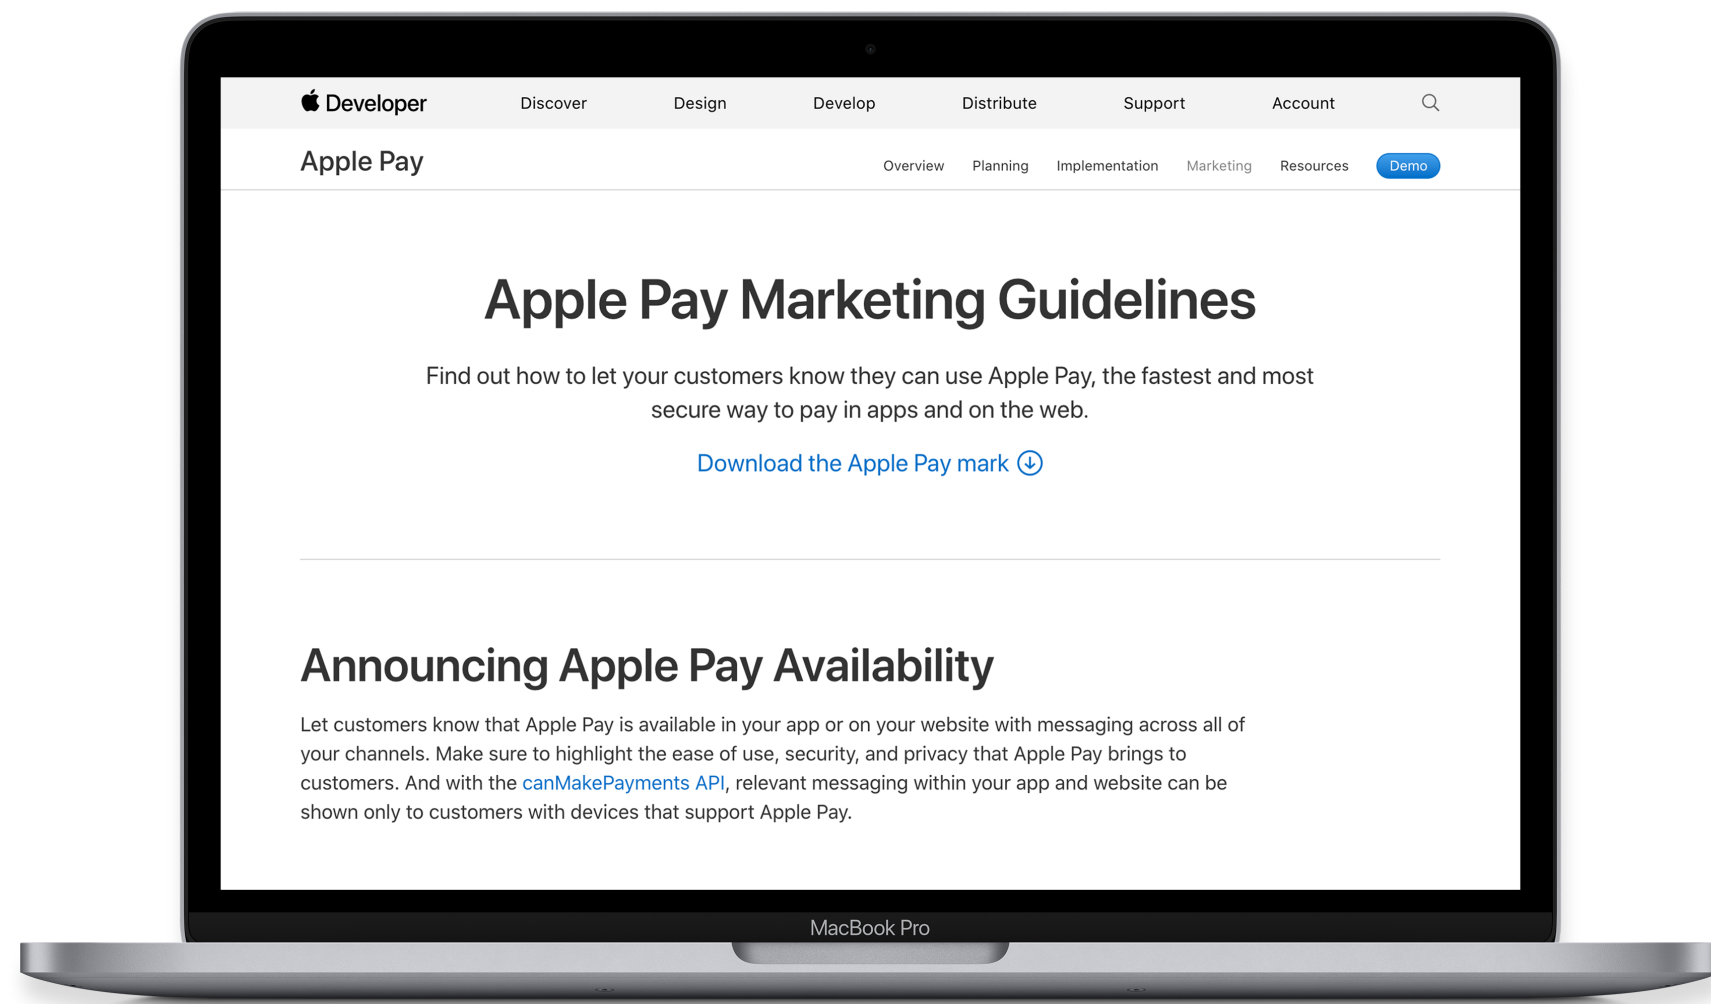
Developer Discover Design Develop Distribute Support Account

Apple Pay Overview Planning Implementation Marketing Resources Demo

Apple Pay Marketing Guidelines

Find out how to let your customers know they can use Apple Pay, the fastest and most secure way to pay in apps and on the web.

Download the Apple Pay mark

Announcing Apple Pay Availability

Let customers know that Apple Pay is available in your app or on your website with messaging across all of your channels. Make sure to highlight the ease of use, security, and privacy that Apple Pay brings to customers. And with the canMakePayments API, relevant messaging within your app and website can be shown only to customers with devices that support Apple Pay.

MacBook Pro